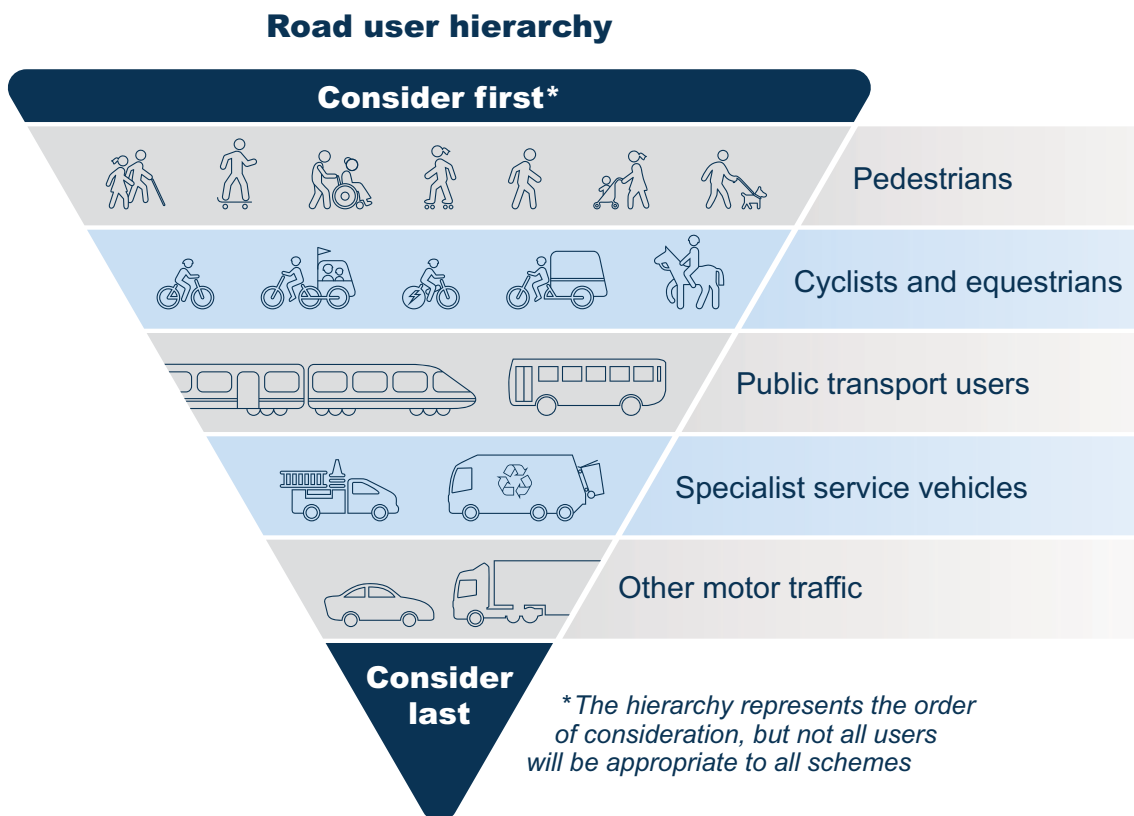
Road user hierarchy

Consider first*

Pedestrians

Cyclists and equestrians

Public transport users

Specialist service vehicles

Other motor traffic

Consider last

*The hierarchy represents the order of consideration, but not all users will be appropriate to all schemes